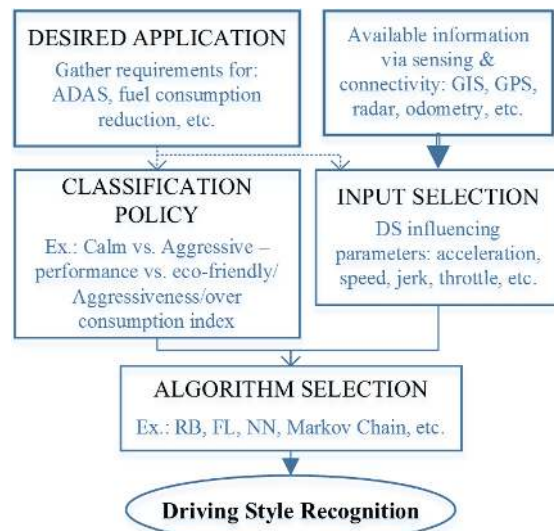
DESIRED APPLICATION

Gather requirements for: ADAS, fuel consumption reduction, etc.

Available information via sensing & connectivity: GIS, GPS, radar, odometry, etc.

CLASSIFICATION POLICY

Ex.: Calm vs. Aggressive – performance vs. eco-friendly/ Aggressiveness/over consumption index

INPUT SELECTION

DS influencing parameters: acceleration, speed, jerk, throttle, etc.

ALGORITHM SELECTION

Ex.: RB, FL, NN, Markov Chain, etc.

Driving Style Recognition